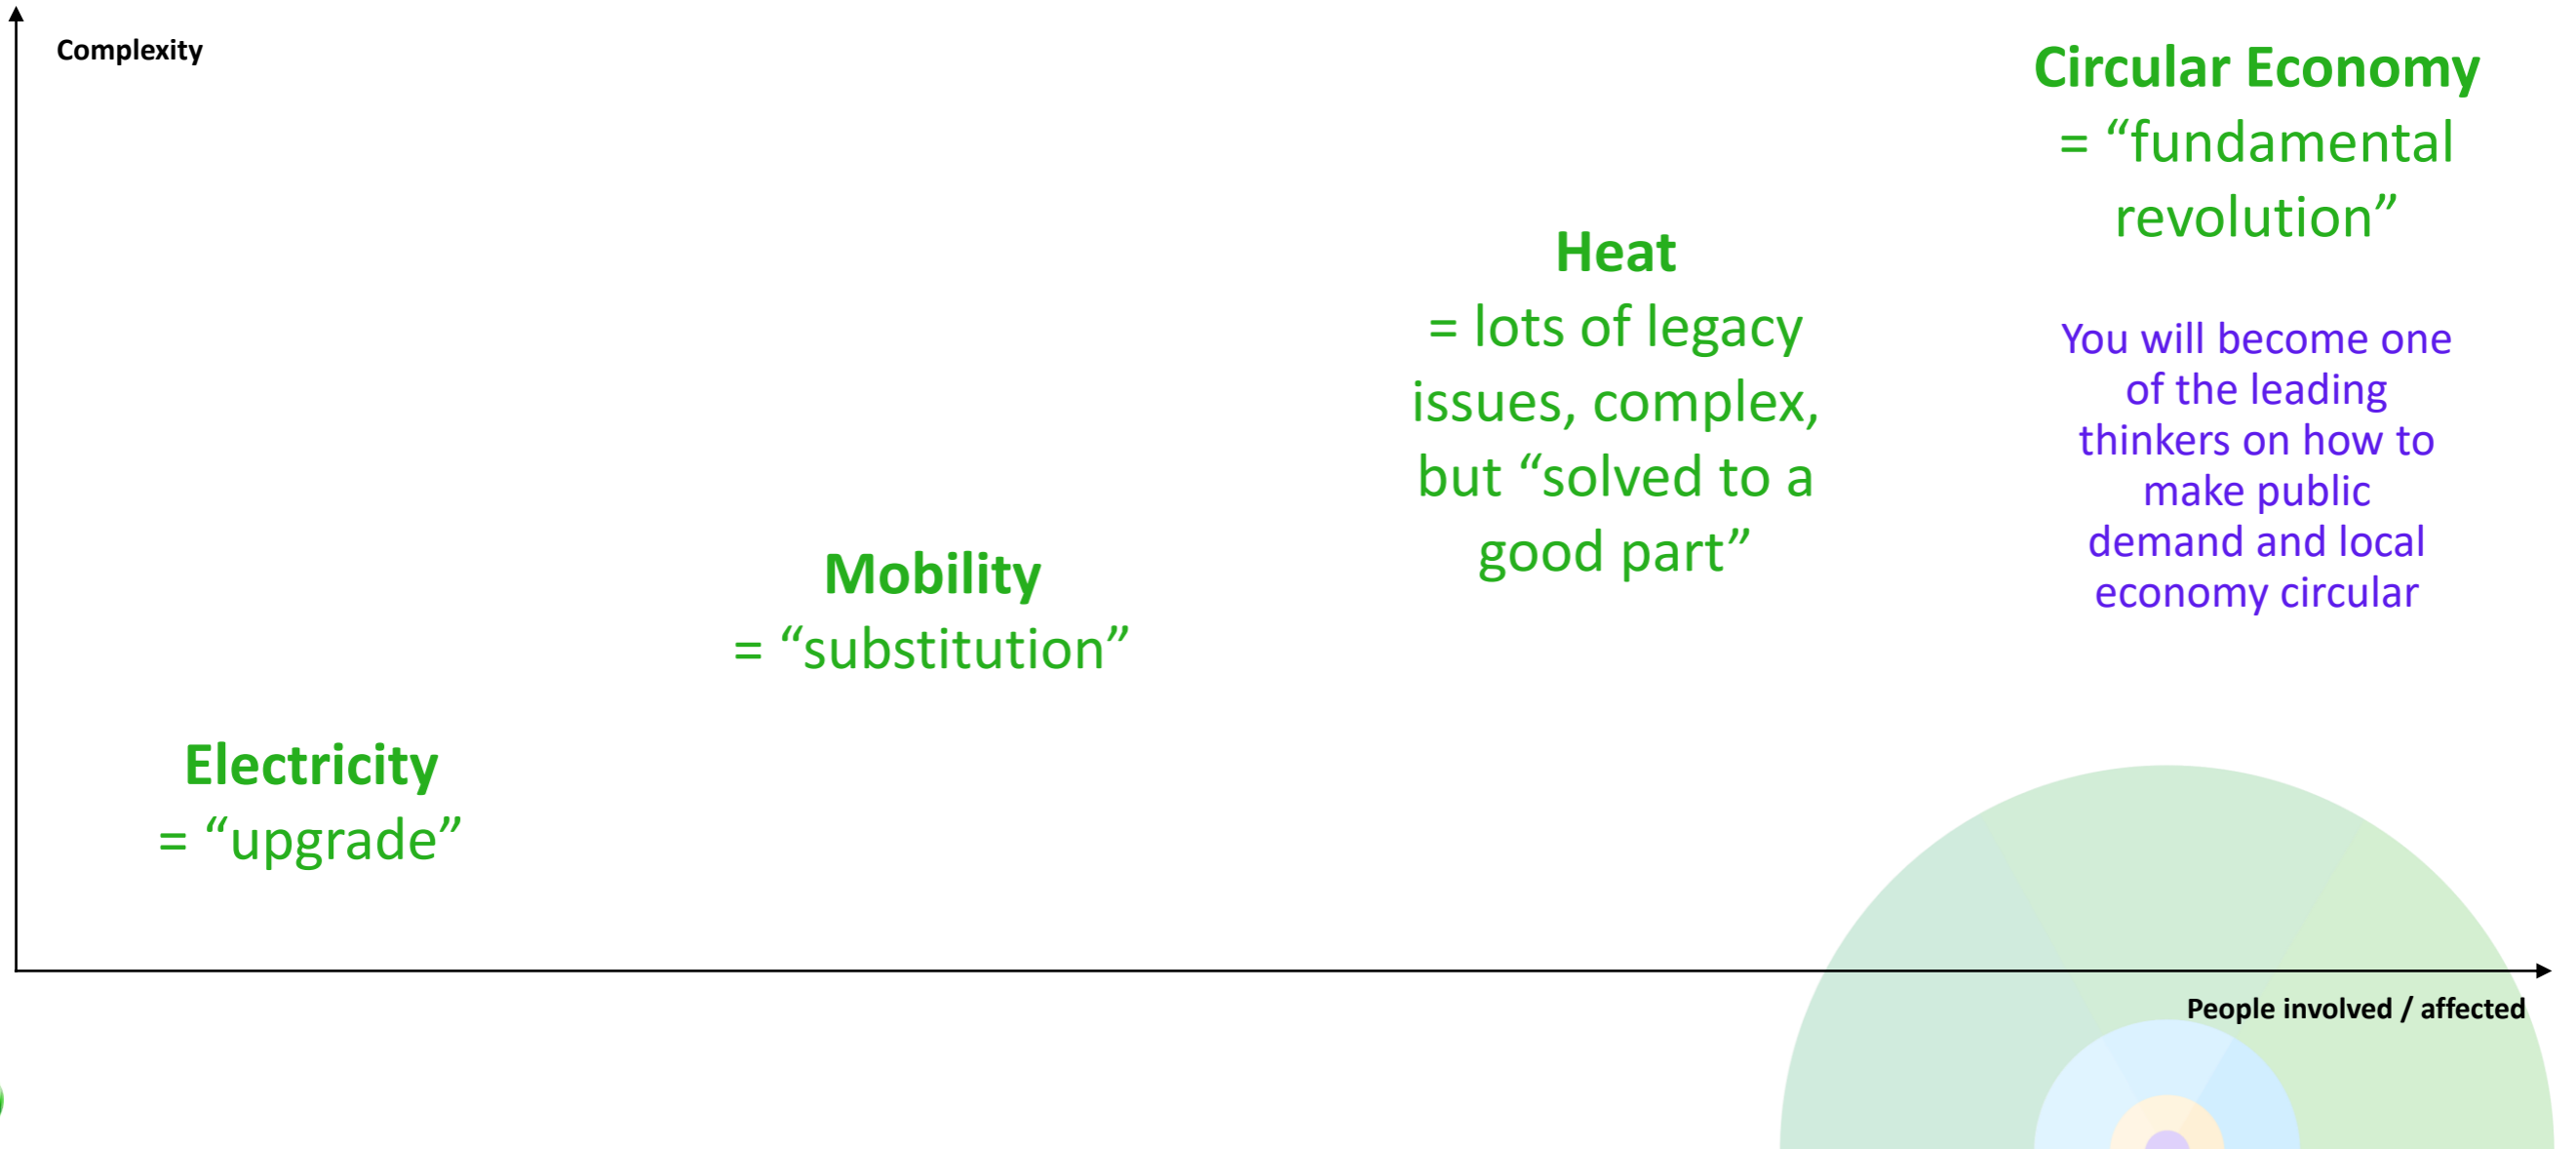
Complexity

Circular Economy
= “fundamental revolution”

You will become one of the leading thinkers on how to make public demand and local economy circular

Heat
= lots of legacy issues, complex, but “solved to a good part”

Mobility
= “substitution”

Electricity
= “upgrade”

People involved / affected